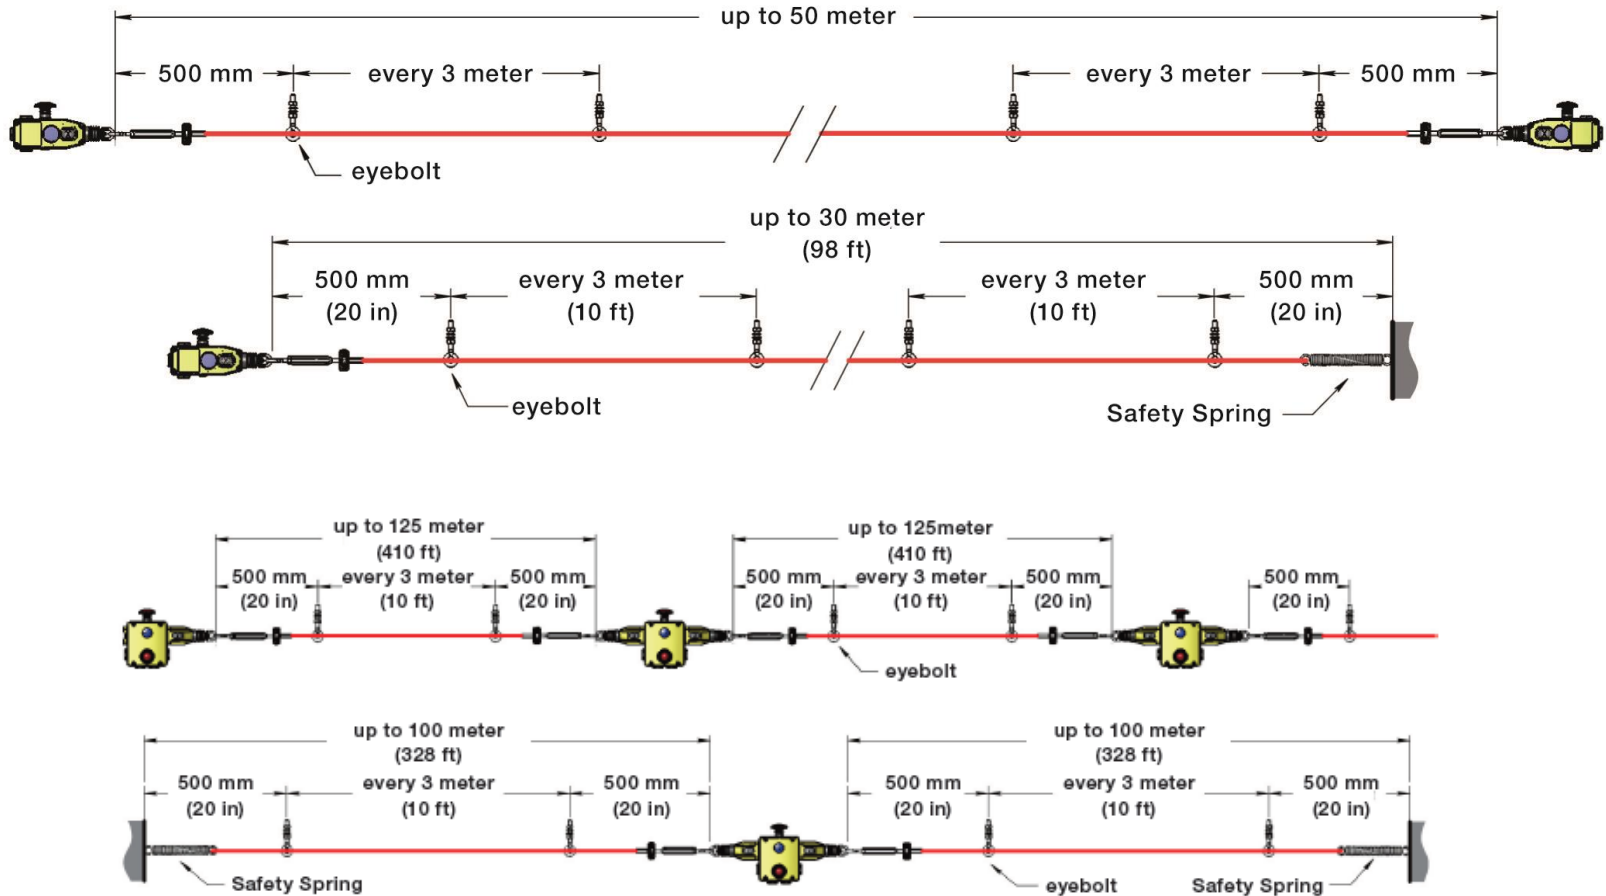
up to 50 meter

500 mm every 3 meter every 3 meter 500 mm

eyebolt

up to 30 meter
(98 ft)

500 mm
(20 in)

every 3 meter
(10 ft)

every 3 meter
(10 ft)

500 mm
(20 in)

eyebolt

Safety Spring

up to 125 meter
(410 ft)

500 mm
(20 in)

every 3 meter
(10 ft)

500 mm
(20 in)

up to 125meter
(410 ft)

500 mm
(20 in)

every 3 meter
(10 ft)

500 mm
(20 in)

500 mm
(20 in)

eyebolt

up to 100 meter
(328 ft)

500 mm
(20 in)

every 3 meter
(10 ft)

500 mm
(20 in)

up to 100 meter
(328 ft)

500 mm
(20 in)

every 3 meter
(10 ft)

500 mm
(20 in)

Safety Spring

eyebolt

Safety Spring